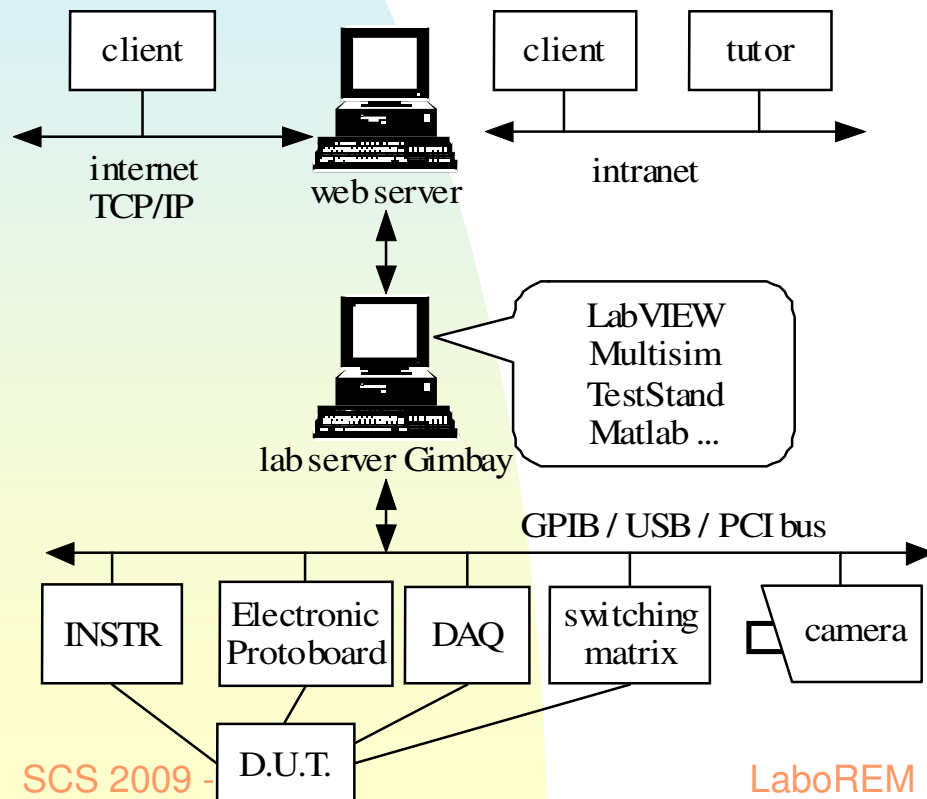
client

internet
TCP/IP

web server

client

tutor

intranet

LabVIEW
Multisim
TestStand
Matlab ...

lab server Gimbay

GPIB / USB / PCI bus

INSTR

Electronic
Protoboard

DAQ

switching
matrix

camera

D.U.T.

SCS 2009 -

LaboREM